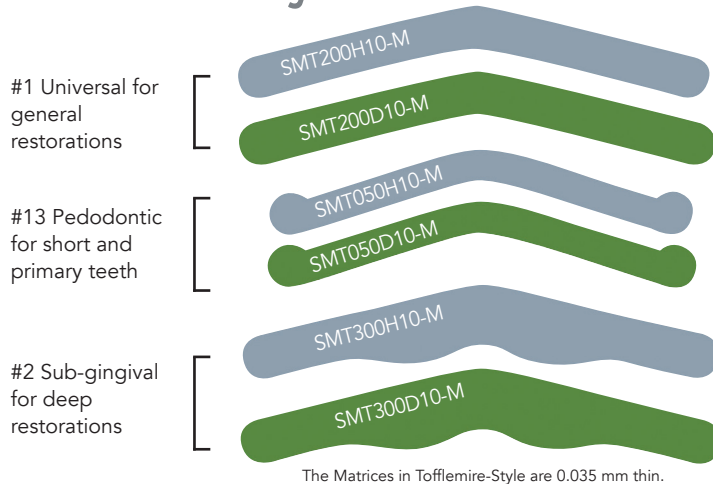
#1 Universal for general restorations

SMT200H10-M

SMT200D10-M

#13 Pedodontic for short and primary teeth

SMT050H10-M

SMT050D10-M

#2 Sub-gingival for deep restorations

SMT300H10-M

SMT300D10-M

The Matrices in Tofflemire-Style are 0.035 mm thin.